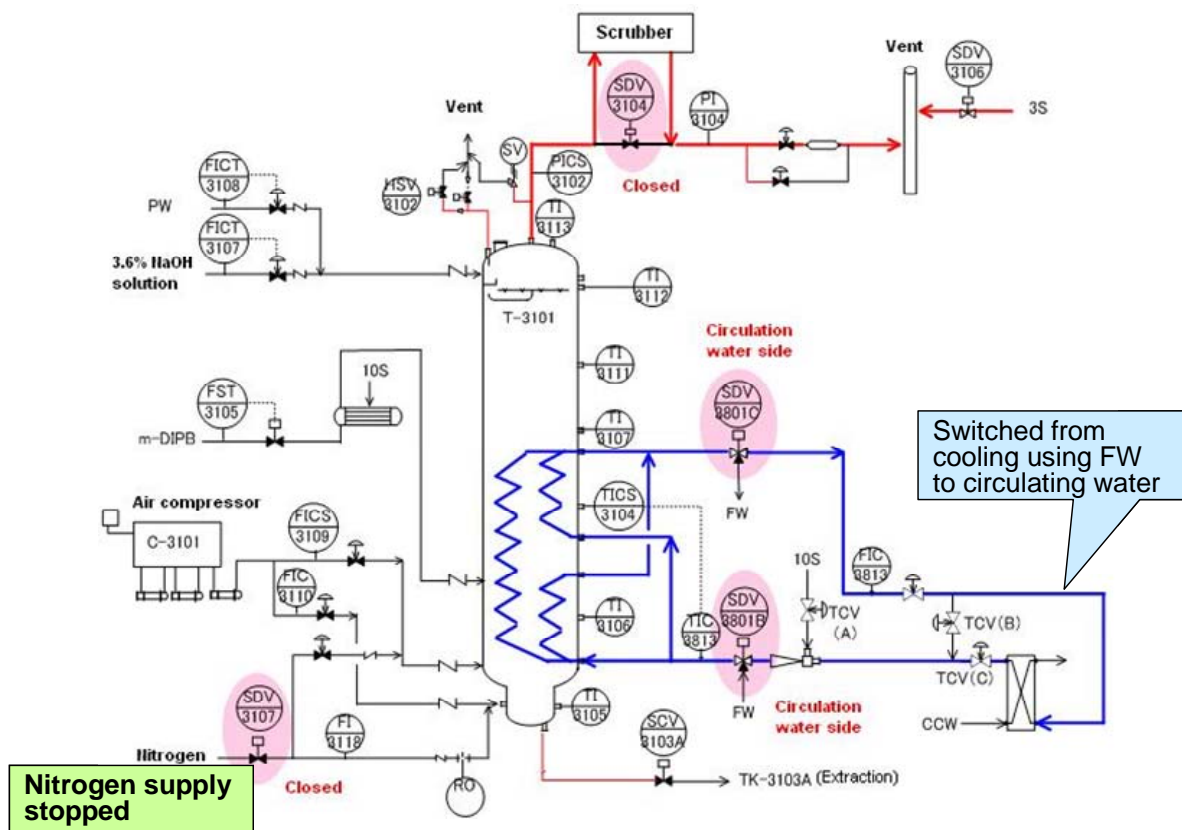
Scrubber

Vent

SDV 3106

3S

Vent

SDV 3104

PI 3104

Closed

SV

PICS 3102

HSV 3102

TI 3113

FICT 3108

PW

FICT 3107

3.6% NaOH solution

TI 3112

T-3101

Circulation water side

TI 3111

10S

FST 3105

m-DIPB

TI 3107

SDV 3801C

Switched from cooling using FW to circulating water

FW

Air compressor

C-3101

FICS 3109

TICS 3104

FIC 3110

10S

FIC 3813

TCV (A)

TCV(B)

TI 3106

TIC 3813

SDV 3801B

TCV(C)

FW

Circulation water side

CCW

SDV 3107

TI 3105

FI 3118

SCV 3103A

Nitrogen

Closed

RO

TK-3103A (Extraction)

Nitrogen supply stopped